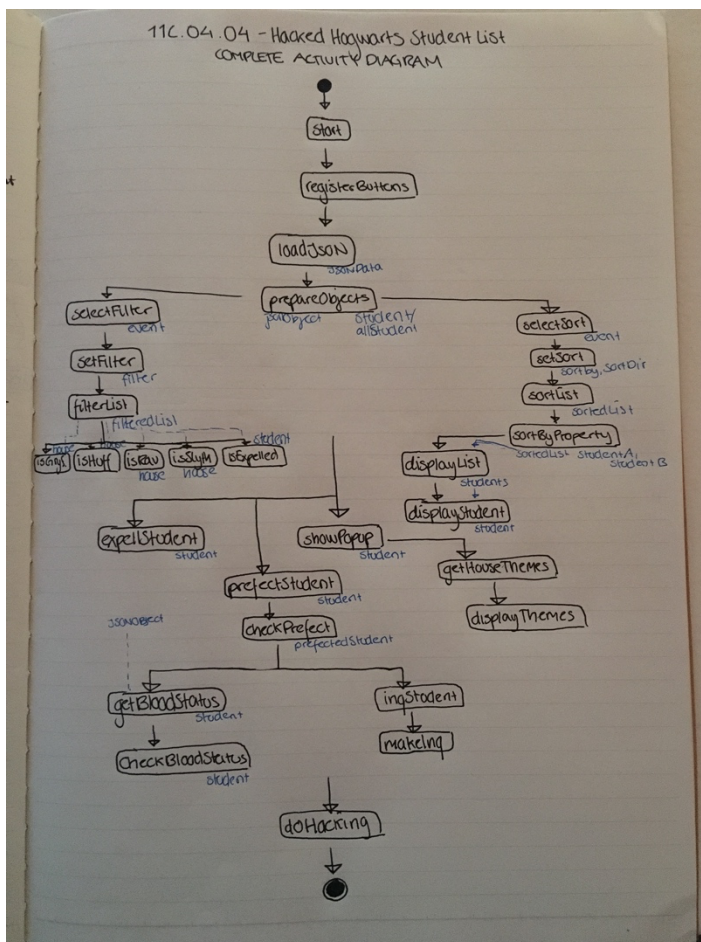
11C.04.04 - Hacked Hogwarts Student List
COMPLETE ACTIVITY DIAGRAM

start

registerButtons

loadJSON
jsonData

prepareObjects
jsonObject
student/allStudent

selectFilter
event

setFilter
filter

filterList
filteredList

house
house
student

isGryf
isHuff
isRav
house
isSlyth
house
isExpelled

selectSort
event

setSort
sortBy, sortDir

sortList
sortedList

sortByProperty
sortedList
studentA, studentB

displayList
students

displayStudent
student

expellStudent
student

showPopup
student

getHouseThemes

displayThemes

prefectStudent
student

jsonObject

checkPrefect
prefectedStudent

getBloodStatus
student

checkBloodStatus
student

ingStudent

makeIng

doHacking